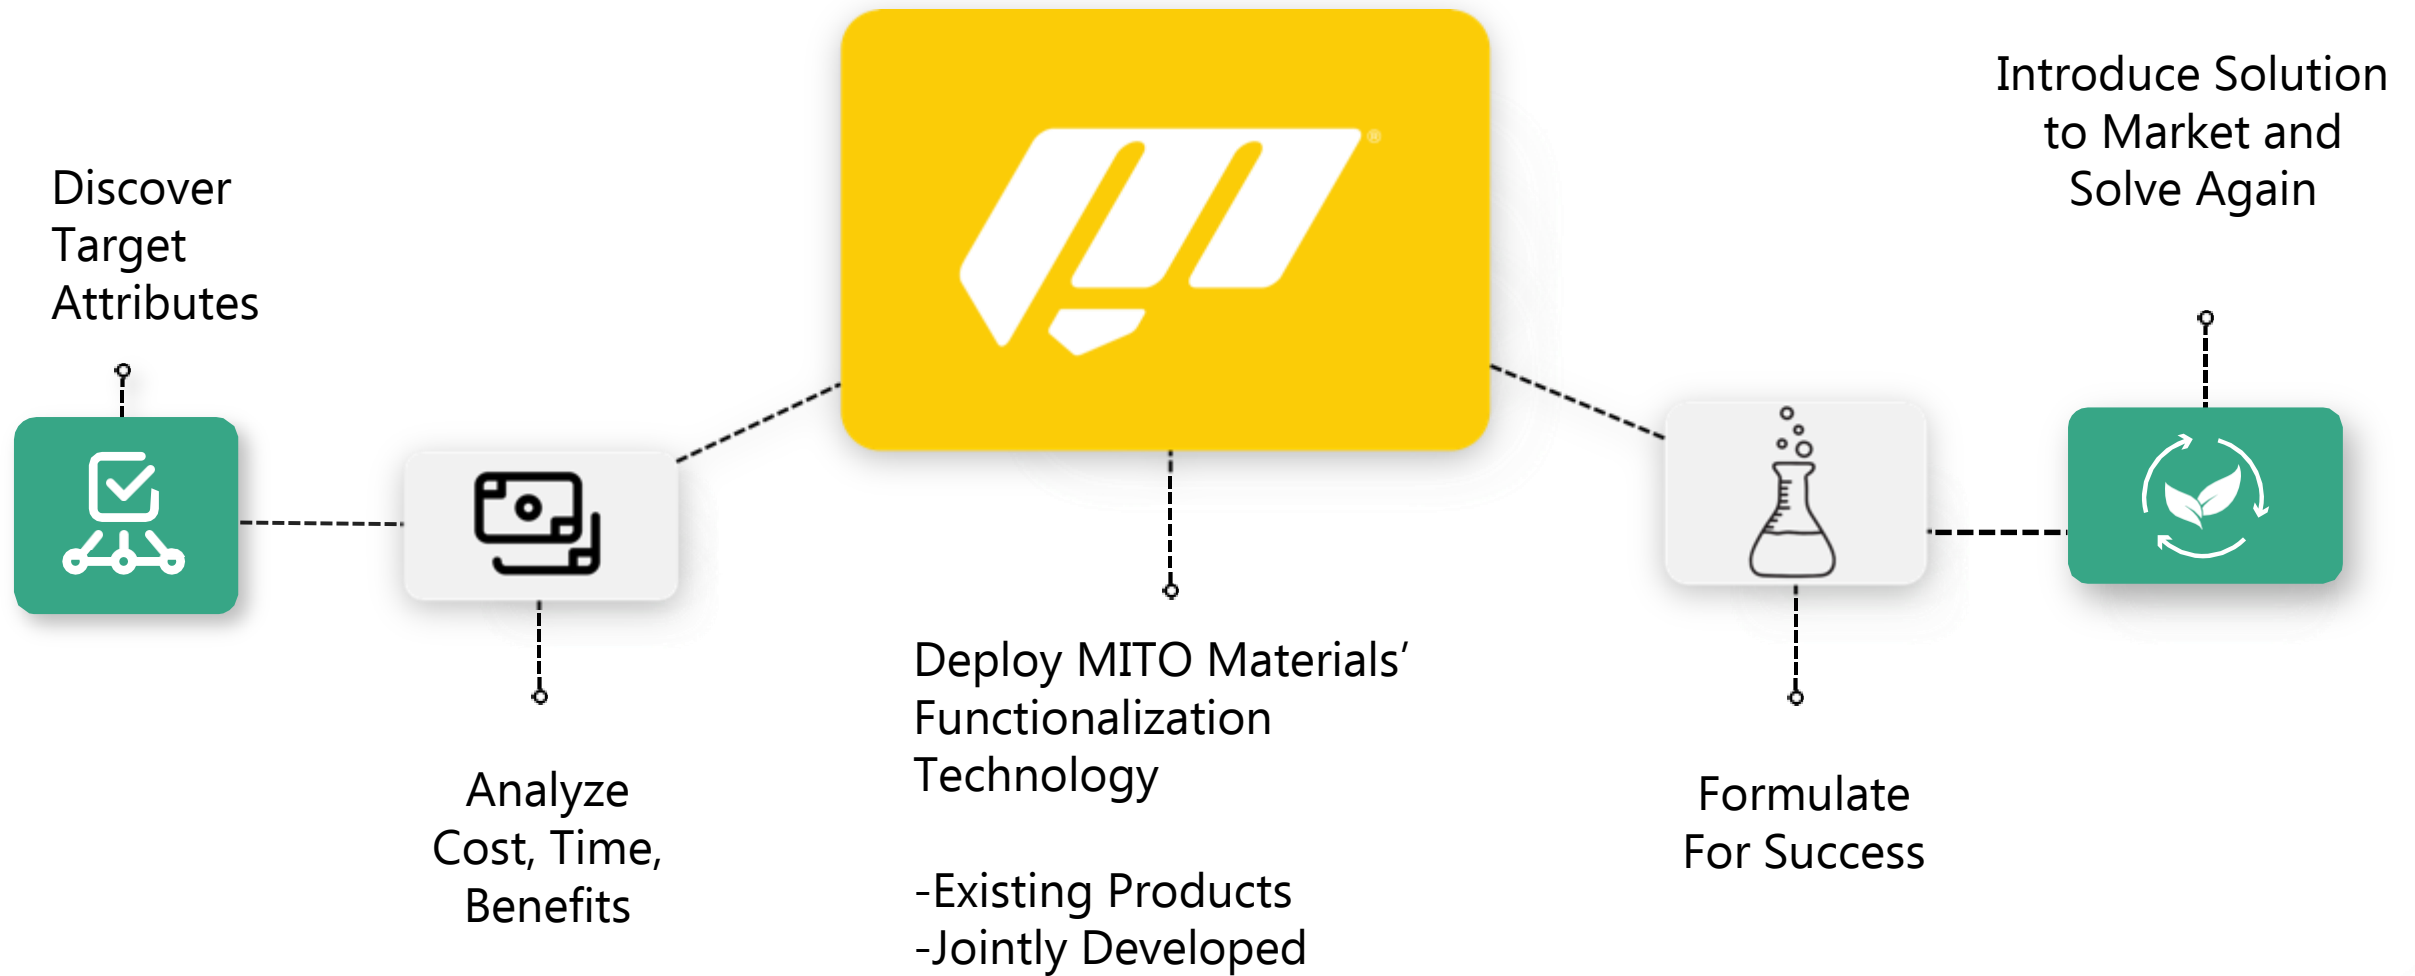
Discover Target Attributes

Analyze Cost, Time, Benefits

Deploy MITO Materials' Functionalization Technology

-Existing Products
-Jointly Developed

Formulate For Success

Introduce Solution to Market and Solve Again